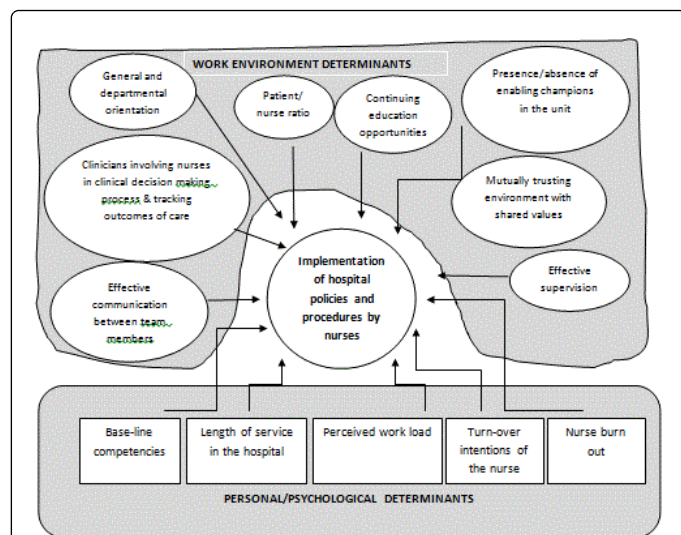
WORK ENVIRONMENT DETERMINANTS

General and departmental orientation

Patient/ nurse ratio

Continuing education opportunities

Presence/absence of enabling champions in the unit

Clinicians involving nurses in clinical decision making process & tracking outcomes of care

Mutually trusting environment with shared values

Implementation of hospital policies and procedures by nurses

Effective supervision

Effective communication between team members

Base-line competencies

Length of service in the hospital

Perceived work load

Turn-over intentions of the nurse

Nurse burn out

PERSONAL/PSYCHOLOGICAL DETERMINANTS